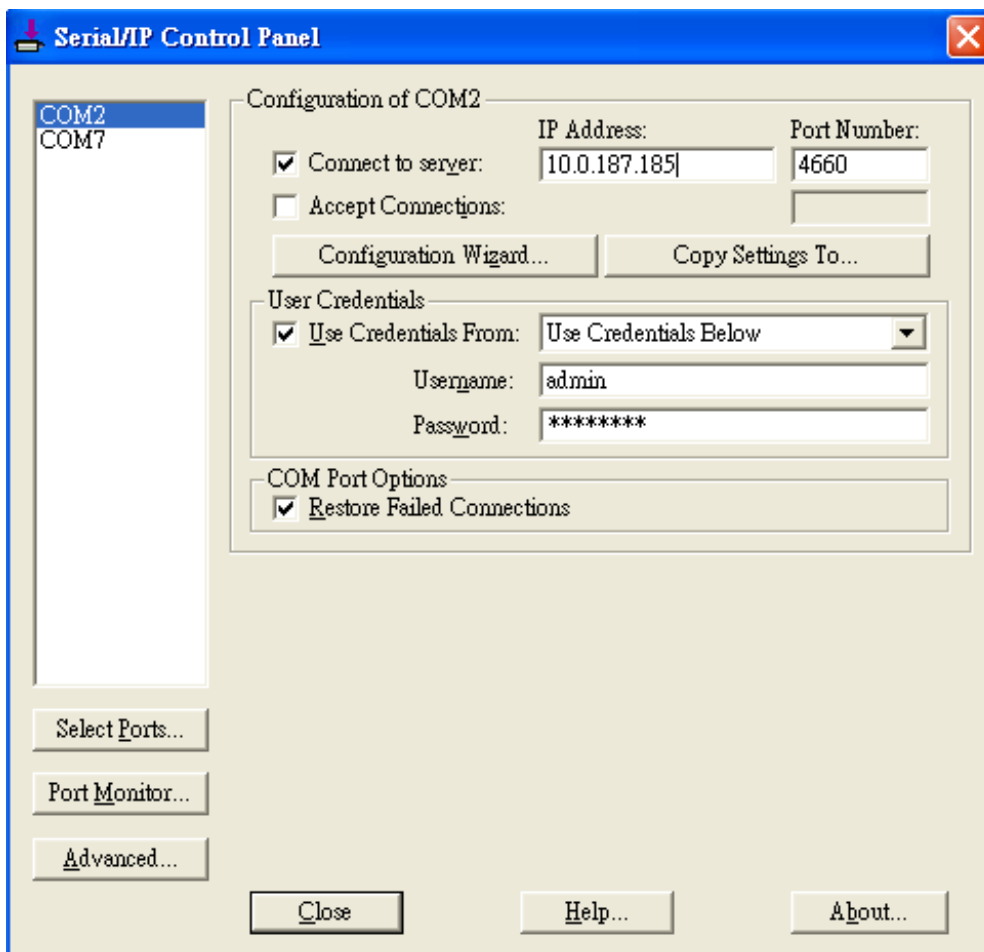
Serial/IP Control Panel

COM2
COM7

Configuration of COM2

IP Address:

Port Number:

Connect to server:

10.0.187.185

4660

Accept Connections:

Configuration Wizard...

Copy Settings To...

User Credentials

Use Credentials From:

Use Credentials Below

Username:

admin

Password:

********

COM Port Options

Restore Failed Connections

Select Ports...

Port Monitor...

Advanced...

Close

Help...

About...